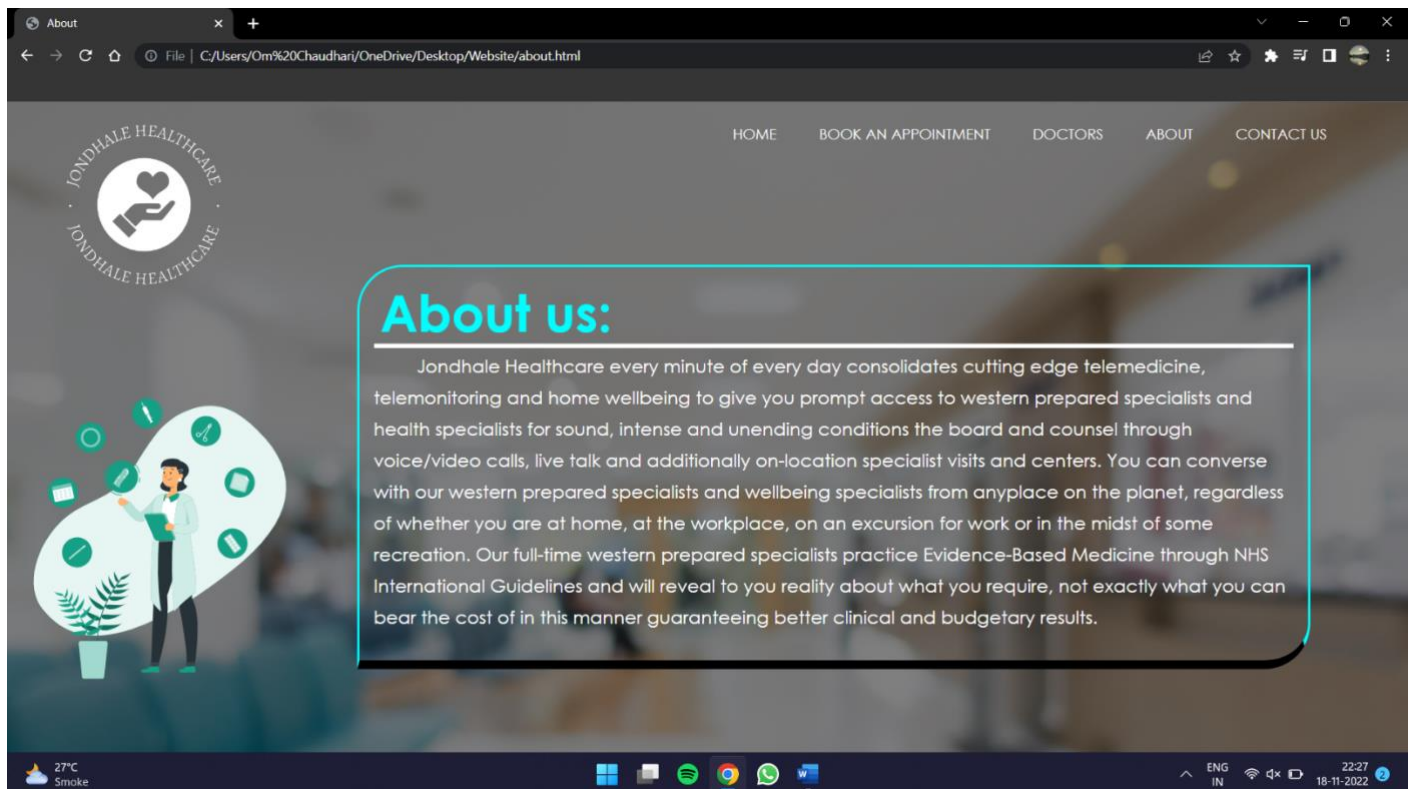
About

File | C:/Users/Om%20Chaudhari/OneDrive/Desktop/Website/about.html

JONDHALE HEALTHCARE · JONDHALE HEALTHCARE

HOME BOOK AN APPOINTMENT DOCTORS ABOUT CONTACT US

About us:

Jondhale Healthcare every minute of every day consolidates cutting edge telemedicine, telemonitoring and home wellbeing to give you prompt access to western prepared specialists and health specialists for sound, intense and unending conditions the board and counsel through voice/video calls, live talk and additionally on-location specialist visits and centers. You can converse with our western prepared specialists and wellbeing specialists from anyplace on the planet, regardless of whether you are at home, at the workplace, on an excursion for work or in the midst of some recreation. Our full-time western prepared specialists practice Evidence-Based Medicine through NHS International Guidelines and will reveal to you reality about what you require, not exactly what you can bear the cost of in this manner guaranteeing better clinical and budgetary results.

27°C Smoke

ENG IN

22:27 18-11-2022

2